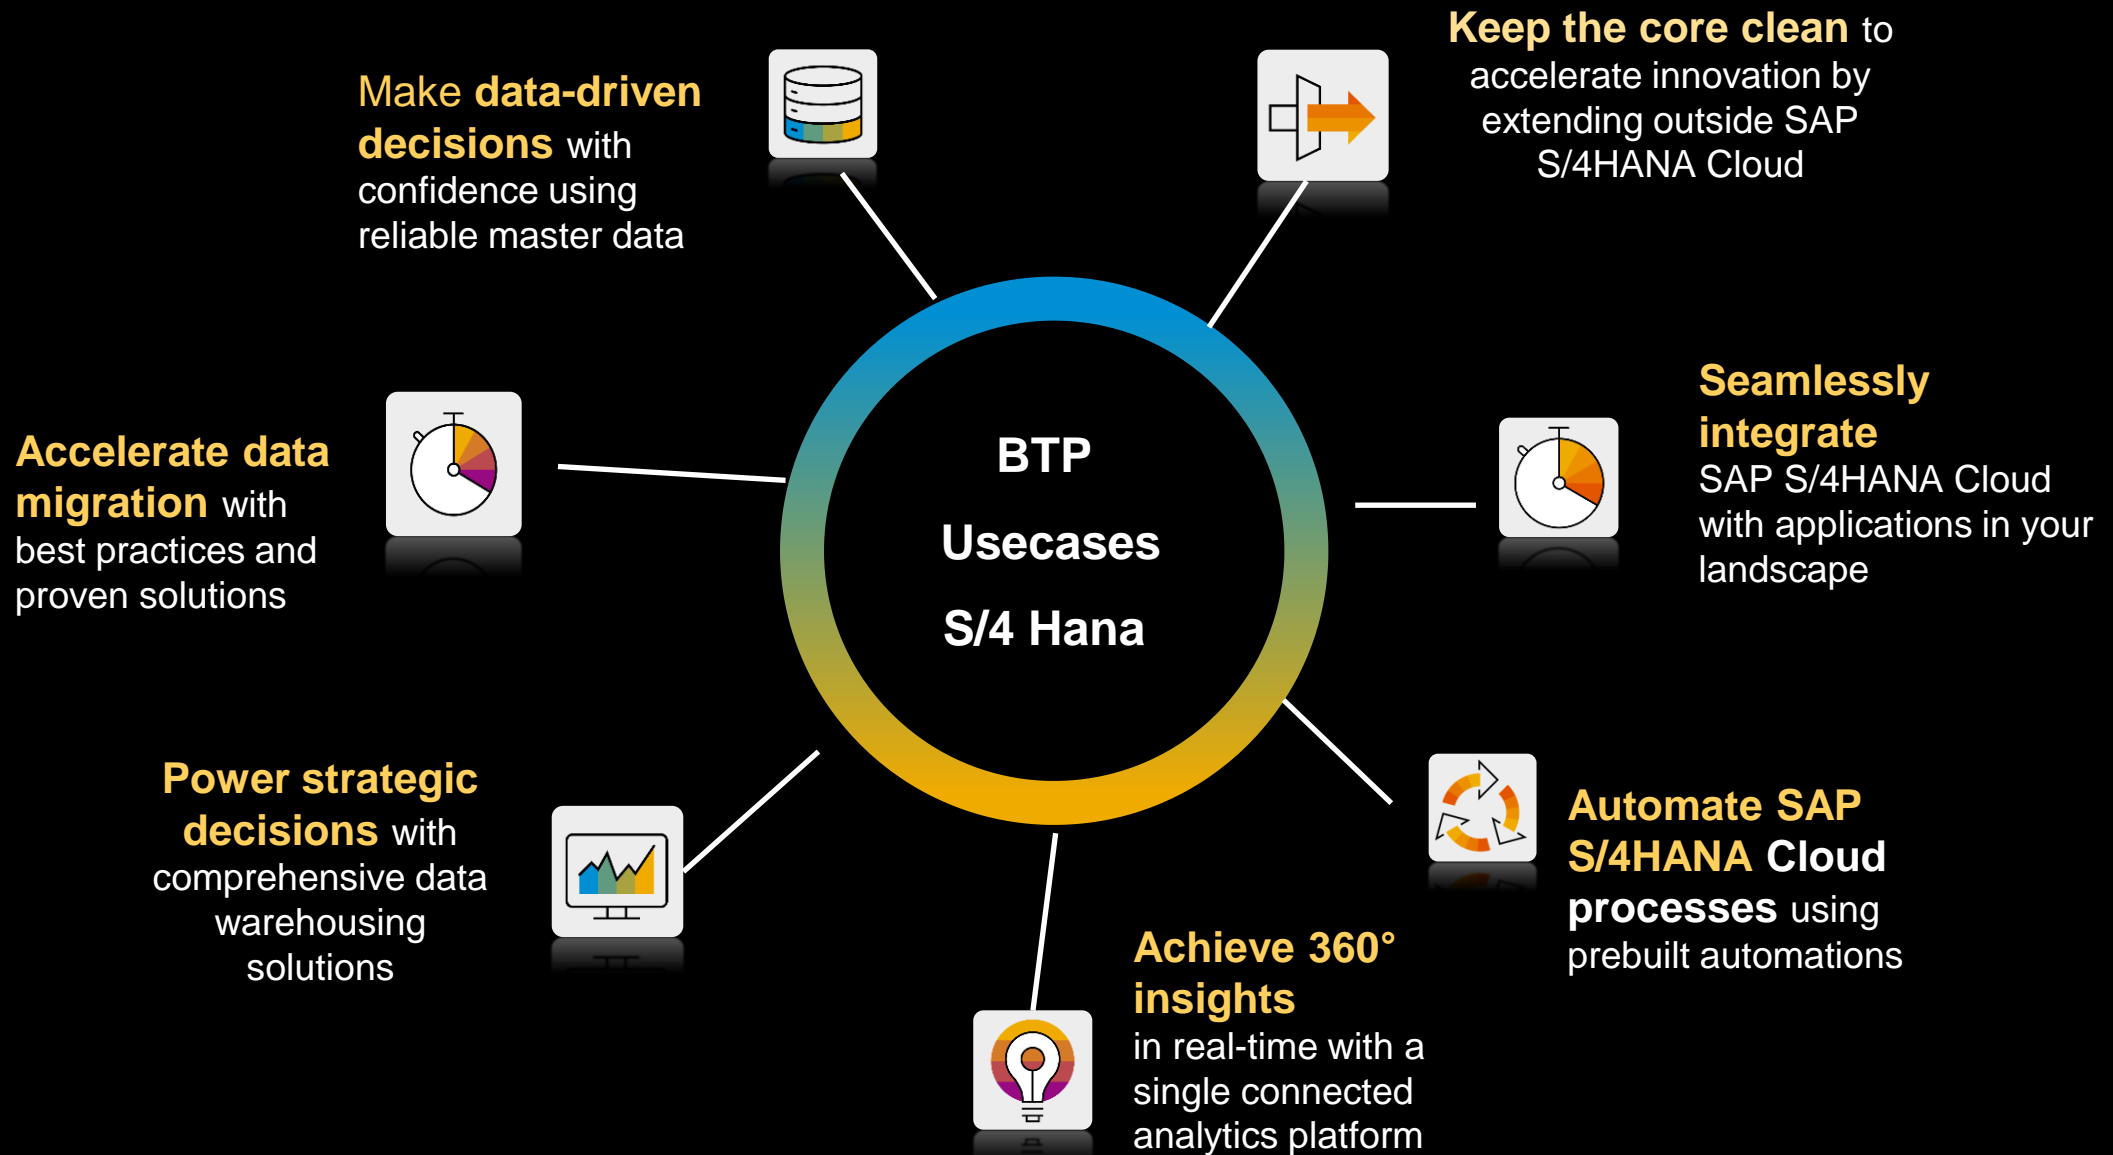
Make data-driven decisions with confidence using reliable master data

Keep the core clean to accelerate innovation by extending outside SAP S/4HANA Cloud

BTP
Usecases
S/4 Hana

Accelerate data migration with best practices and proven solutions

Seamlessly integrate SAP S/4HANA Cloud with applications in your landscape

Power strategic decisions with comprehensive data warehousing solutions

Automate SAP S/4HANA Cloud processes using prebuilt automations

Achieve 360° insights in real-time with a single connected analytics platform